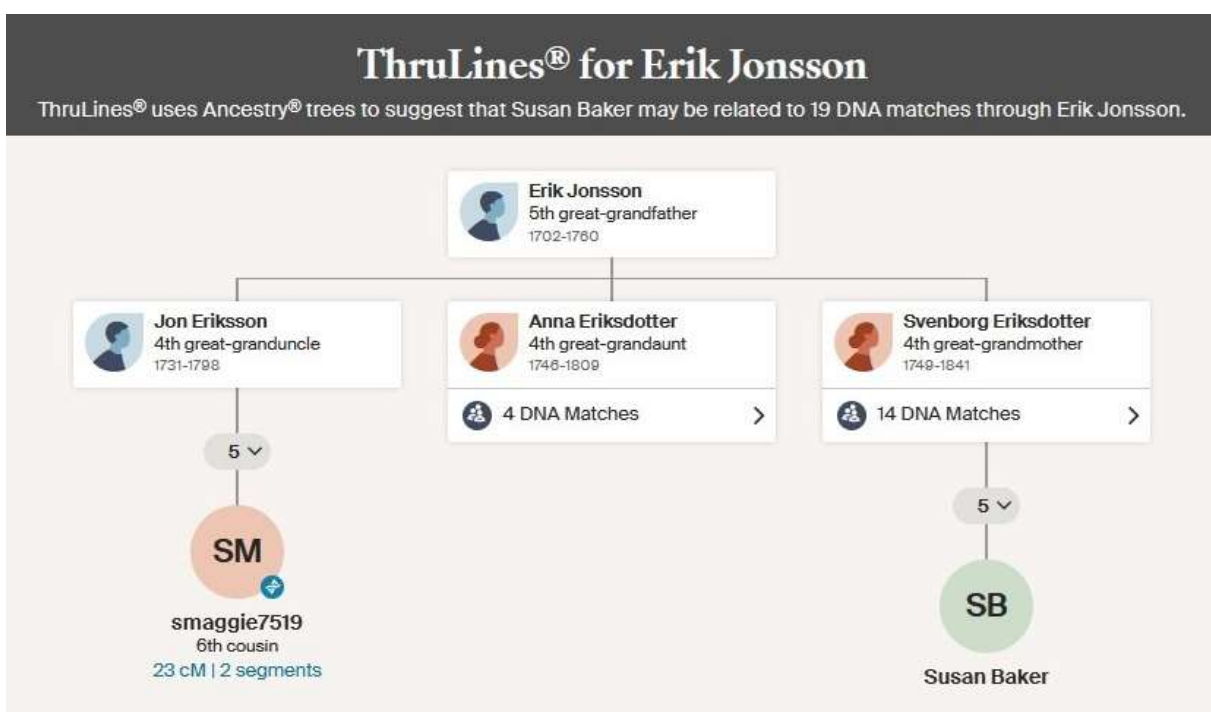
ThruLines® for Erik Jonsson

ThruLines® uses Ancestry® trees to suggest that Susan Baker may be related to 19 DNA matches through Erik Jonsson.

Erik Jonsson
5th great-grandfather
1702-1760

Jon Eriksson
4th great-granduncle
1731-1798

Anna Eriksdotter
4th great-grandaunt
1746-1809

4 DNA Matches

Svenborg Eriksdotter
4th great-grandmother
1749-1841

14 DNA Matches

5

SM

smaggie7519
6th cousin
23 cM | 2 segments

5

SB

Susan Baker